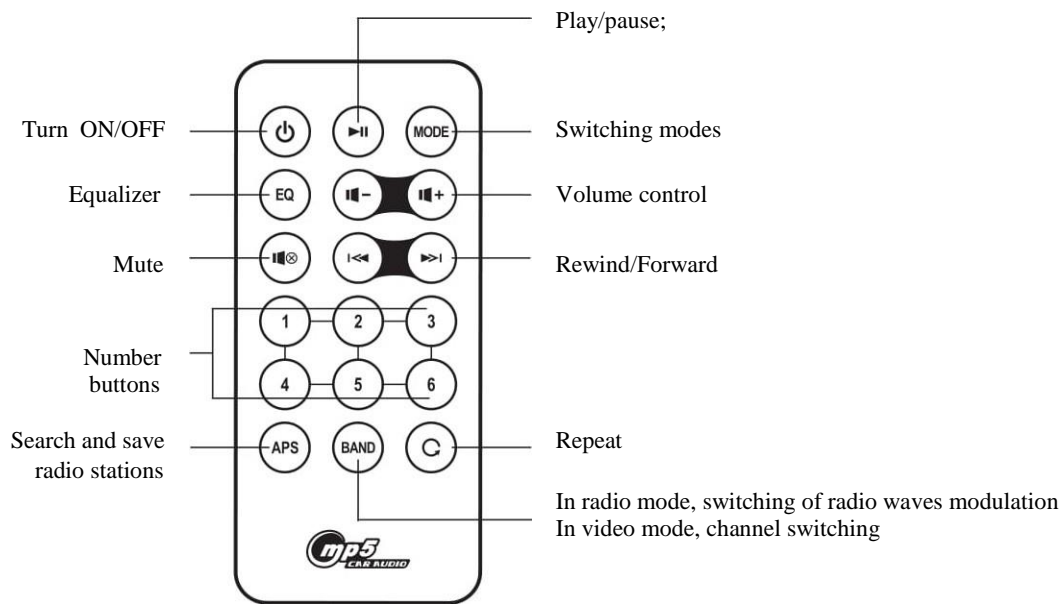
Play/pause;

Turn ON/OFF

MODE

Switching modes

Equalizer

EQ

Volume control

Mute

Rewind/Forward

1 2 3

Number buttons

4 5 6

Search and save radio stations

APS

BAND

Repeat

In radio mode, switching of radio waves modulation
In video mode, channel switching

mp5 CAR AUDIO